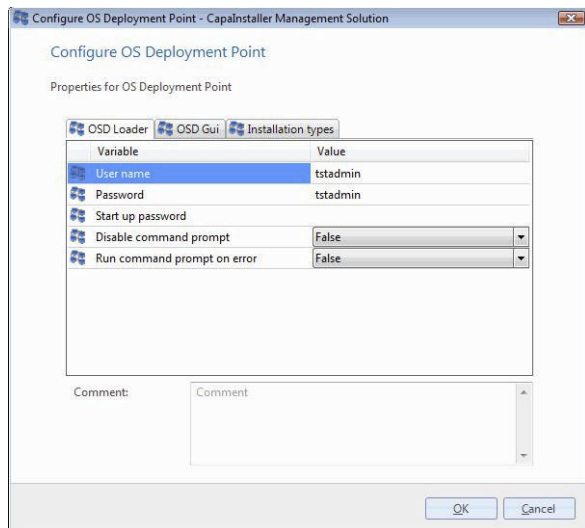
Configure OS Deployment Point - CapaInstaller Management Solution

Configure OS Deployment Point

Properties for OS Deployment Point

OSD Loader | OSD Gui | Installation types

| Variable | Value |
|---|---|
| User name | tstadmin |
| Password | tstadmin |
| Start up password | |
| Disable command prompt | False |
| Run command prompt on error | False |

Comment: Comment

OK Cancel